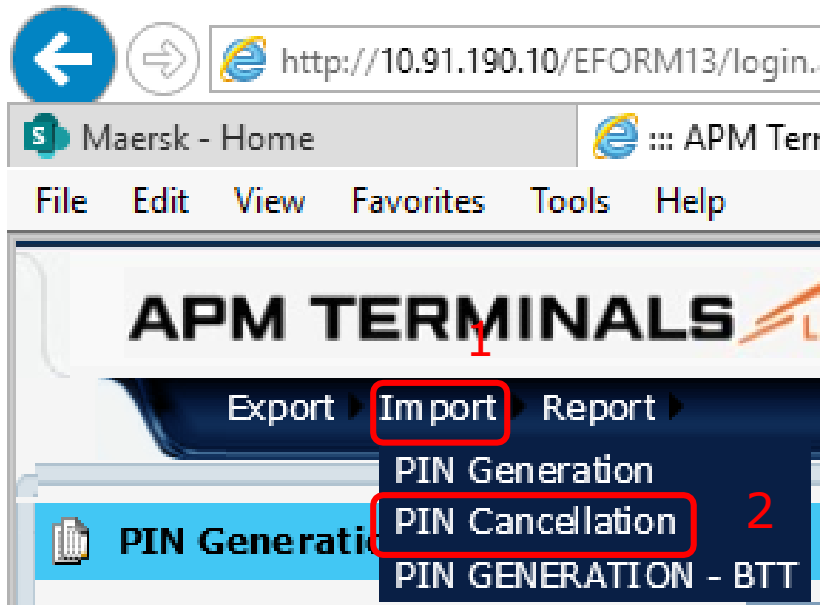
http://10.91.190.10/EFORM13/login.

Maersk - Home

::: APM Term

File Edit View Favorites Tools Help

APM TERMINALS

1

Export Import Report

PIN Generation

PIN Cancellation

2

PIN GENERATION - BTT

PIN Generatio